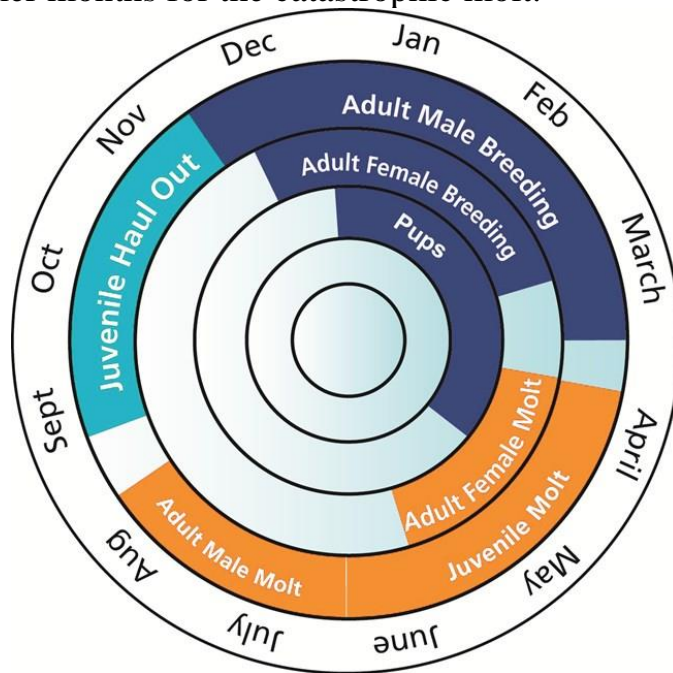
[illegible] months for the catastrophic molt.

Dec
Jan
Feb
March
April
May
June
July
Aug
Sept
Oct
Nov

Adult Male Breeding
Adult Female Breeding
Pups
Juvenile Haul Out
Adult Female Molt
Juvenile Molt
Adult Male Molt